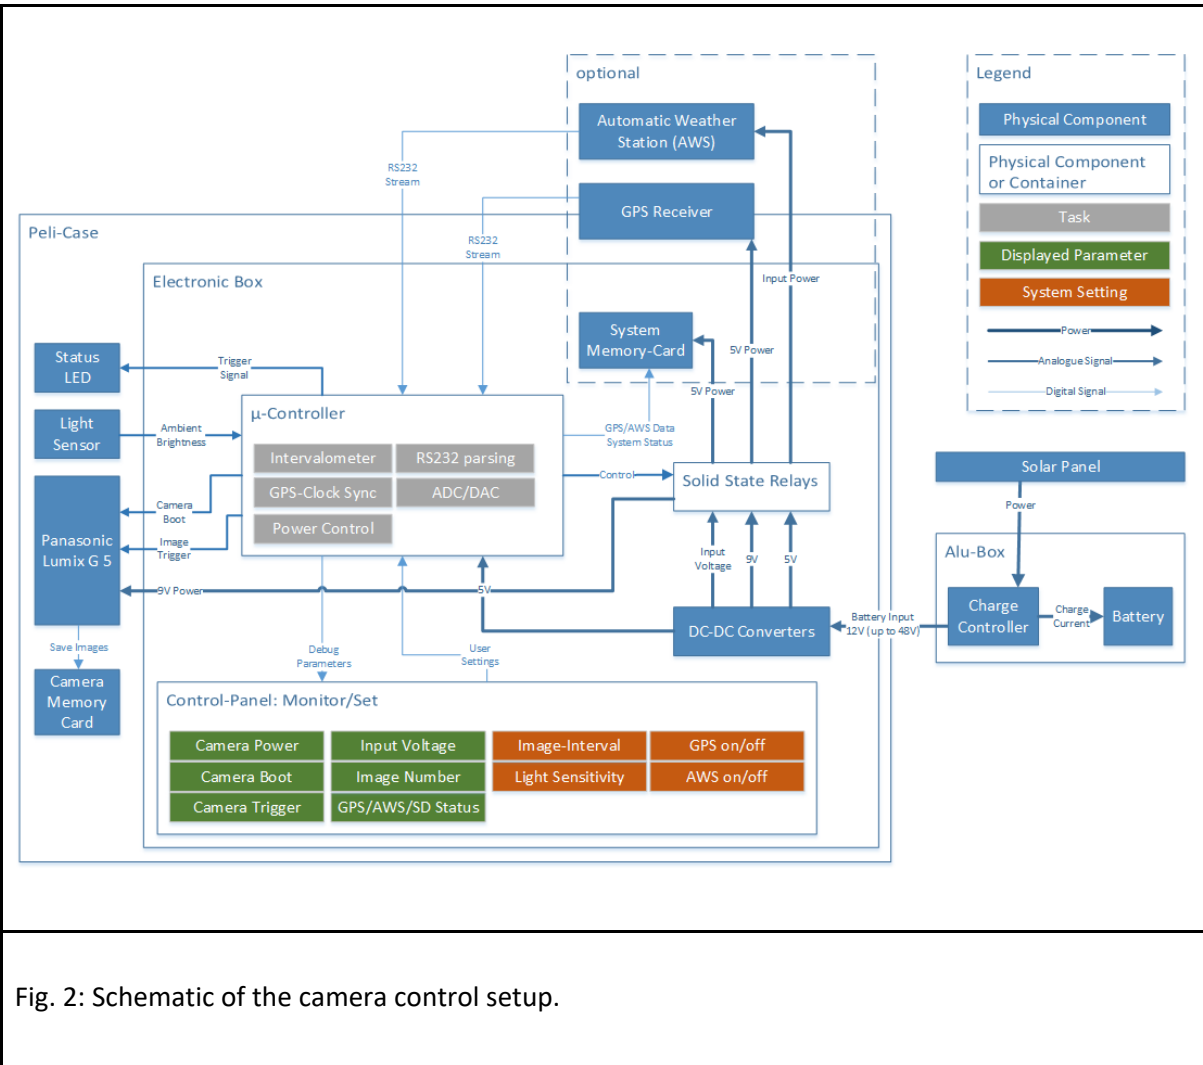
optional

Automatic Weather Station (AWS)

GPS Receiver

RS232 Stream

RS232 Stream

Legend

Physical Component

Physical Component or Container

Task

Displayed Parameter

System Setting

Power

Analogue Signal

Digital Signal

Peli-Case

Electronic Box

Input Power

System Memory-Card

5V Power

5V Power

Status LED

Trigger Signal

µ-Controller

Light Sensor

Ambient Brightness

Intervalometer

RS232 parsing

GPS-Clock Sync

ADC/DAC

Power Control

GPS/AWS Data System Status

Control

Solid State Relays

Solar Panel

Power

Panasonic Lumix G 5

Camera Boot

Image Trigger

9V Power

5V

Input Voltage

9V

5V

Alu-Box

Charge Controller

Charge Current

Battery

Battery Input 12V (up to 48V)

DC-DC Converters

Save Images

Camera Memory Card

Debug Parameters

User Settings

Control-Panel: Monitor/Set

Camera Power

Input Voltage

Image-Interval

GPS on/off

Camera Boot

Image Number

Light Sensitivity

AWS on/off

Camera Trigger

GPS/AWS/SD Status

Fig. 2: Schematic of the camera control setup.